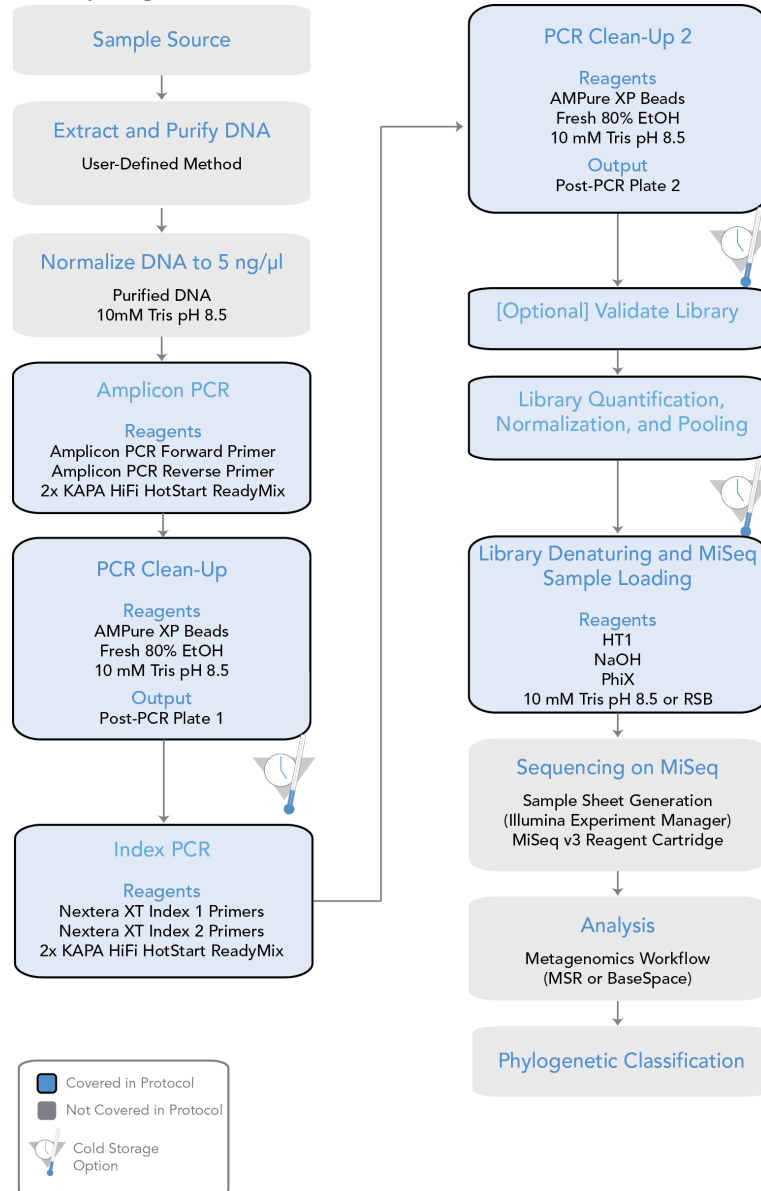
Sample Source

Extract and Purify DNA
User-Defined Method

Normalize DNA to 5 ng/µl
Purified DNA
10mM Tris pH 8.5

Amplicon PCR
Reagents
Amplicon PCR Forward Primer
Amplicon PCR Reverse Primer
2x KAPA HiFi HotStart ReadyMix

PCR Clean-Up
Reagents
AMPure XP Beads
Fresh 80% EtOH
10 mM Tris pH 8.5
Output
Post-PCR Plate 1

Index PCR
Reagents
Nextera XT Index 1 Primers
Nextera XT Index 2 Primers
2x KAPA HiFi HotStart ReadyMix

PCR Clean-Up 2
Reagents
AMPure XP Beads
Fresh 80% EtOH
10 mM Tris pH 8.5
Output
Post-PCR Plate 2

[Optional] Validate Library

Library Quantification, Normalization, and Pooling

Library Denaturing and MiSeq Sample Loading
Reagents
HT1
NaOH
PhiX
10 mM Tris pH 8.5 or RSB

Sequencing on MiSeq
Sample Sheet Generation
(Illumina Experiment Manager)
MiSeq v3 Reagent Cartridge

Analysis
Metagenomics Workflow
(MSR or BaseSpace)

Phylogenetic Classification

Covered in Protocol
Not Covered in Protocol
Cold Storage Option